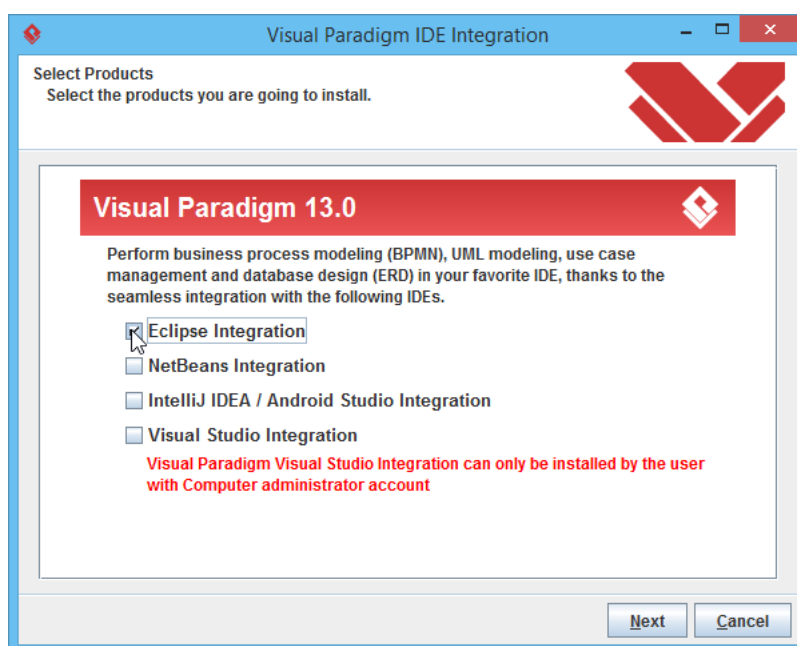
Visual Paradigm IDE Integration

Select Products
Select the products you are going to install.

Visual Paradigm 13.0

Perform business process modeling (BPMN), UML modeling, use case management and database design (ERD) in your favorite IDE, thanks to the seamless integration with the following IDEs.

Eclipse Integration
NetBeans Integration
IntelliJ IDEA / Android Studio Integration
Visual Studio Integration
Visual Paradigm Visual Studio Integration can only be installed by the user with Computer administrator account

Next
Cancel